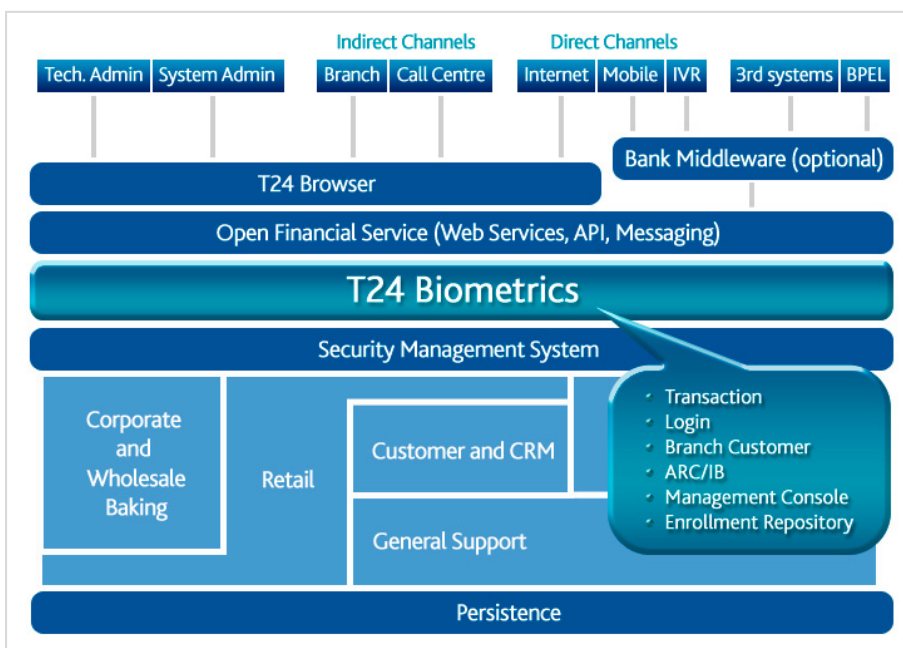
Indirect Channels
Direct Channels

Tech. Admin
System Admin
Branch
Call Centre
Internet
Mobile
IVR
3rd systems
BPEL

Bank Middleware (optional)

T24 Browser

Open Financial Service (Web Services, API, Messaging)

T24 Biometrics

Security Management System

Corporate and Wholesale Baking

Retail

Customer and CRM

General Support

- Transaction
- Login
- Branch Customer
- ARC/IB
- Management Console
- Enrollment Repository

Persistence